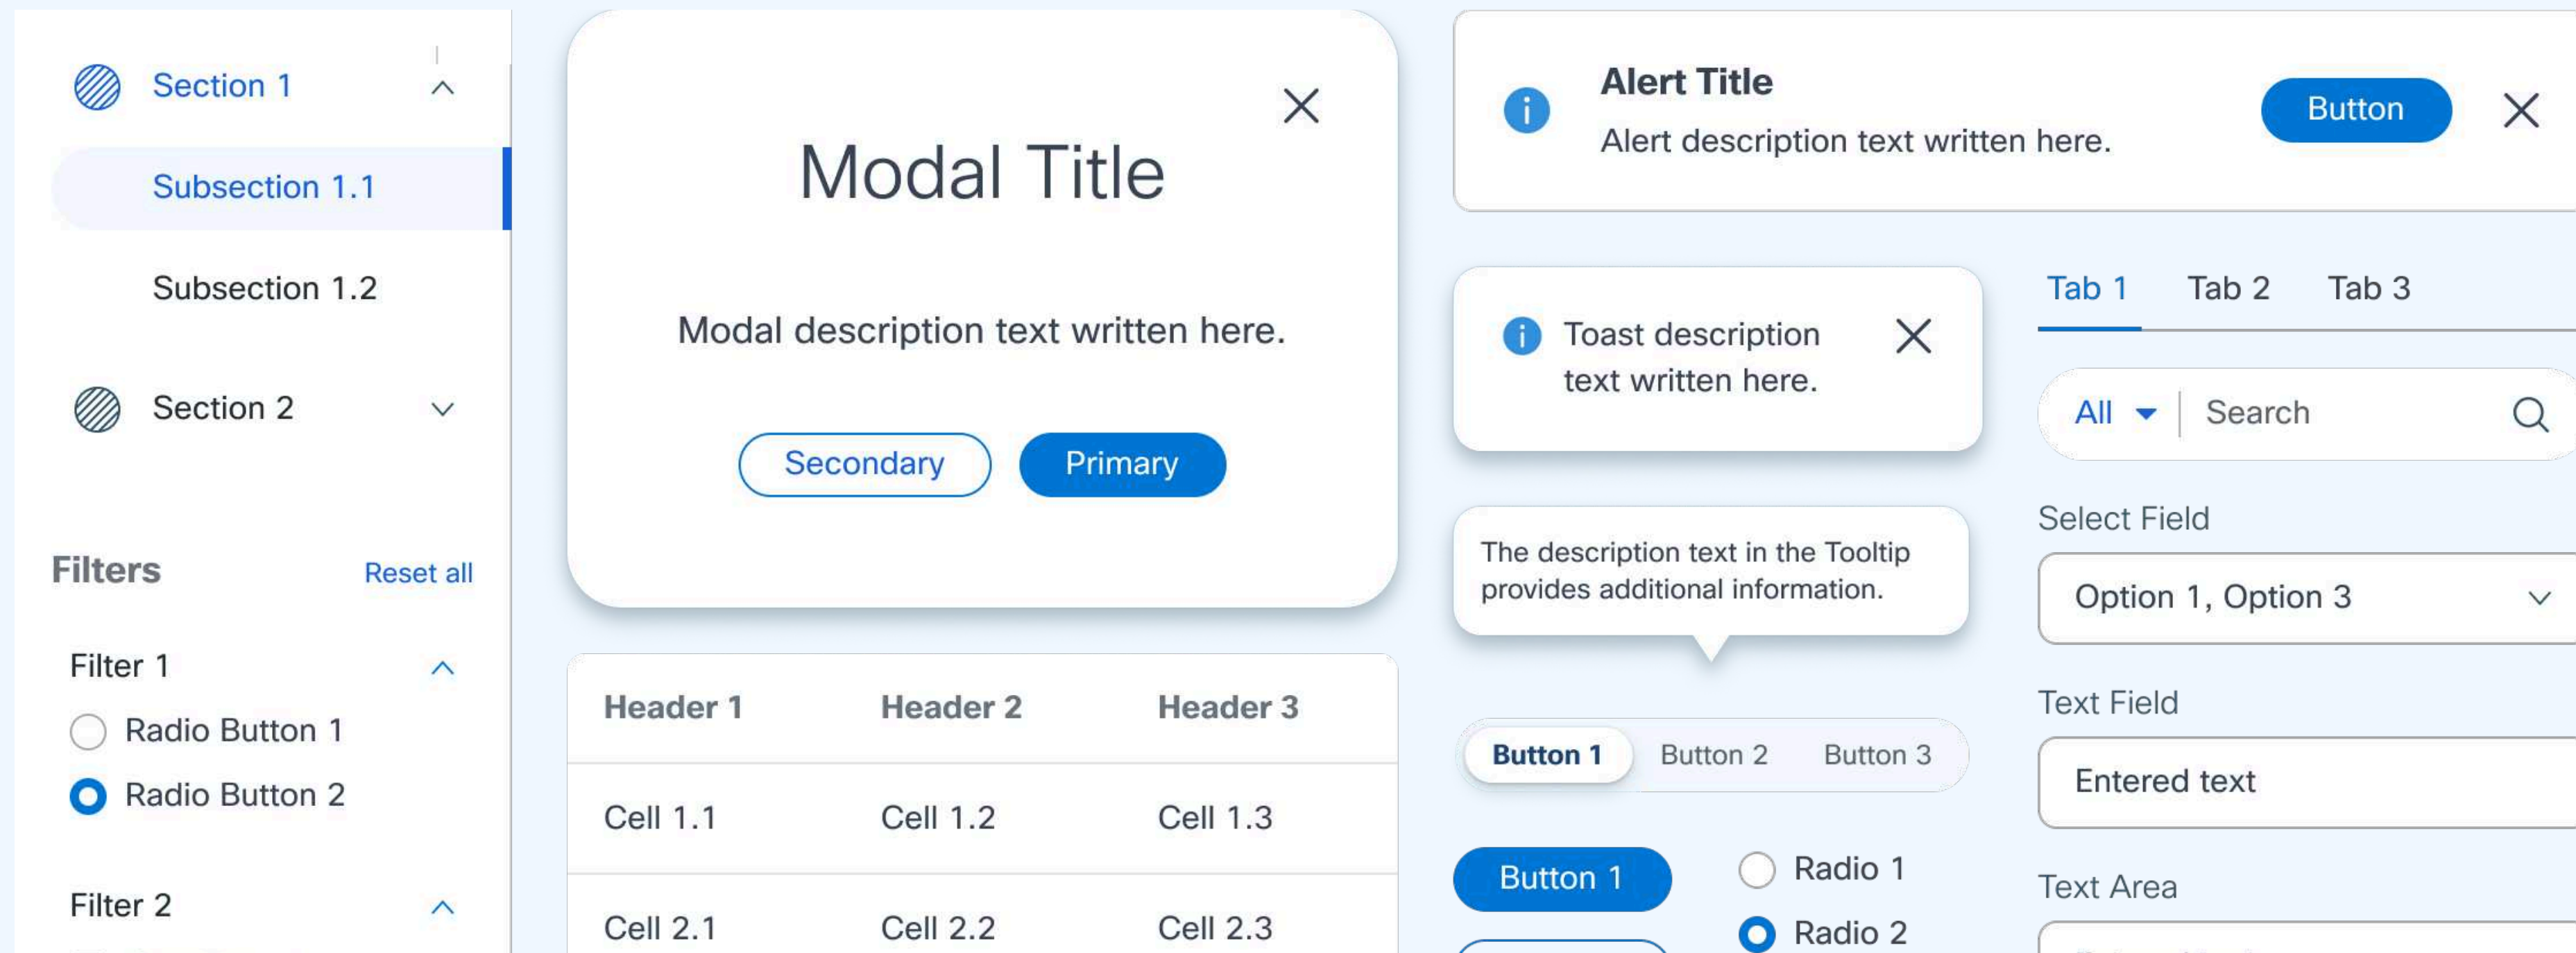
Section 1

Subsection 1.1

Subsection 1.2

Section 2

Filters Reset all

Filter 1

Radio Button 1

Radio Button 2

Filter 2

Modal Title

Modal description text written here.

Secondary Primary

| Header 1 | Header 2 | Header 3 |
|---|---|---|
| Cell 1.1 | Cell 1.2 | Cell 1.3 |
| Cell 2.1 | Cell 2.2 | Cell 2.3 |

Alert Title

Alert description text written here.

Button

Toast description text written here.

The description text in the Tooltip provides additional information.

Button 1 Button 2 Button 3

Button 1

Radio 1

Radio 2

Tab 1 Tab 2 Tab 3

All Search

Select Field

Option 1, Option 3

Text Field

Entered text

Text Area